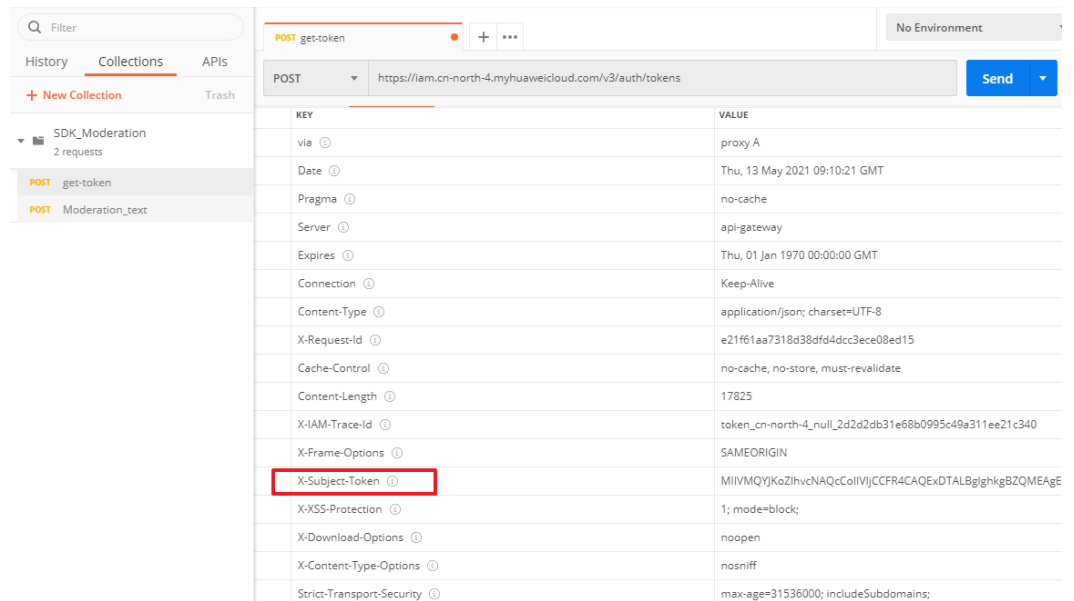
Filter

History Collections APIs

+ New Collection Trash

SDK_Moderation
2 requests

POST get-token

POST Moderation_text

POST get-token

+ •••

No Environment

POST

https://iam.cn-north-4.myhuaweicloud.com/v3/auth/tokens

Send

| KEY | VALUE |
|---|---|
| via | proxy A |
| Date | Thu, 13 May 2021 09:10:21 GMT |
| Pragma | no-cache |
| Server | api-gateway |
| Expires | Thu, 01 Jan 1970 00:00:00 GMT |
| Connection | Keep-Alive |
| Content-Type | application/json; charset=UTF-8 |
| X-Request-Id | e21f61aa7318d38dfd4dcc3ece08ed15 |
| Cache-Control | no-cache, no-store, must-revalidate |
| Content-Length | 17825 |
| X-IAM-Trace-Id | token_cn-north-4_null_2d2d2db31e68b0995c49a311ee21c340 |
| X-Frame-Options | SAMEORIGIN |
| X-Subject-Token | MIIVMQYJKoZIhvcNAQcCoIIVIjCCFR4CAQExDTALBglghkgBZQMEAgE |
| X-XSS-Protection | 1; mode=block; |
| X-Download-Options | noopen |
| X-Content-Type-Options | nosniff |
| Strict-Transport-Security | max-age=31536000; includeSubdomains; |